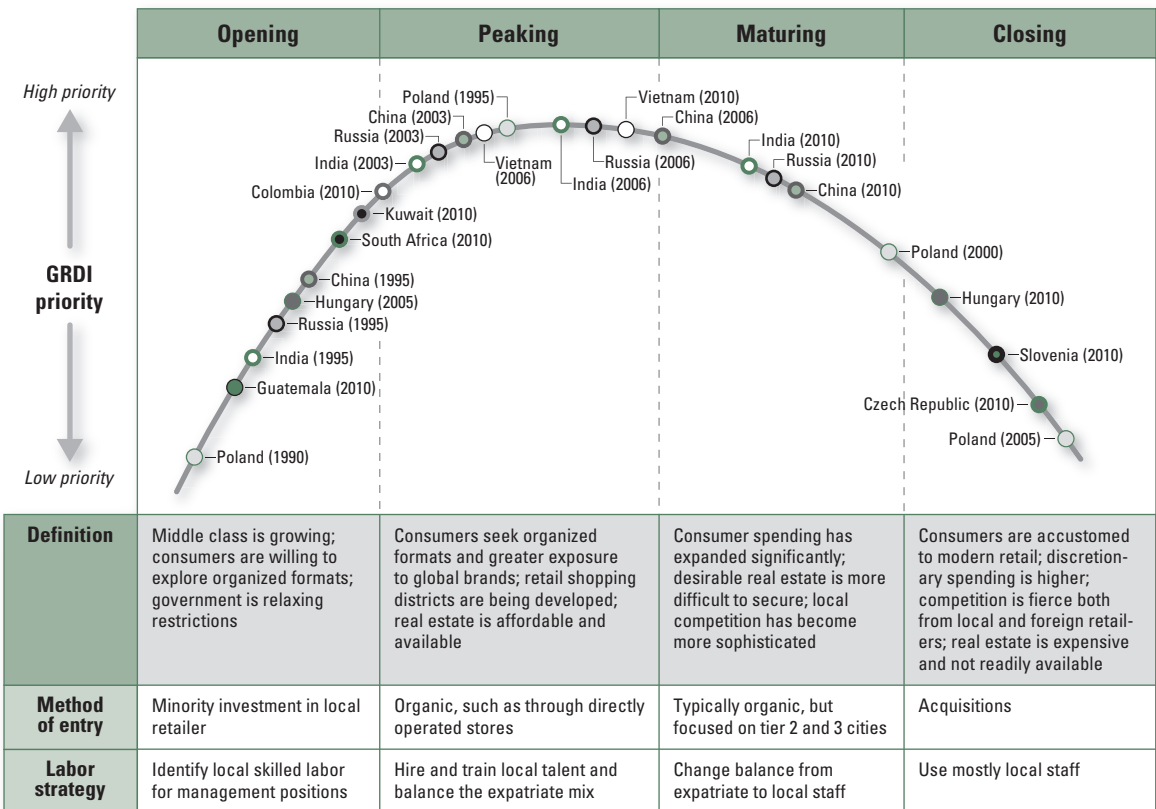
| | Opening | Peaking | Maturing | Closing |
|---|---|---|---|---|

High priority

GRDI priority

Low priority

Poland (1990)
Guatemala (2010)
India (1995)
Russia (1995)
Hungary (2005)
China (1995)
South Africa (2010)
Kuwait (2010)
Colombia (2010)
India (2003)
Russia (2003)
China (2003)
Poland (1995)
Vietnam (2006)
India (2006)
Russia (2006)
Vietnam (2010)
China (2006)
India (2010)
Russia (2010)
China (2010)
Poland (2000)
Hungary (2010)
Slovenia (2010)
Czech Republic (2010)
Poland (2005)

| | Opening | Peaking | Maturing | Closing |
|---|---|---|---|---|
| Definition | Middle class is growing; consumers are willing to explore organized formats; government is relaxing restrictions | Consumers seek organized formats and greater exposure to global brands; retail shopping districts are being developed; real estate is affordable and available | Consumer spending has expanded significantly; desirable real estate is more difficult to secure; local competition has become more sophisticated | Consumers are accustomed to modern retail; discretionary spending is higher; competition is fierce both from local and foreign retailers; real estate is expensive and not readily available |
| Method of entry | Minority investment in local retailer | Organic, such as through directly operated stores | Typically organic, but focused on tier 2 and 3 cities | Acquisitions |
| Labor strategy | Identify local skilled labor for management positions | Hire and train local talent and balance the expatriate mix | Change balance from expatriate to local staff | Use mostly local staff |